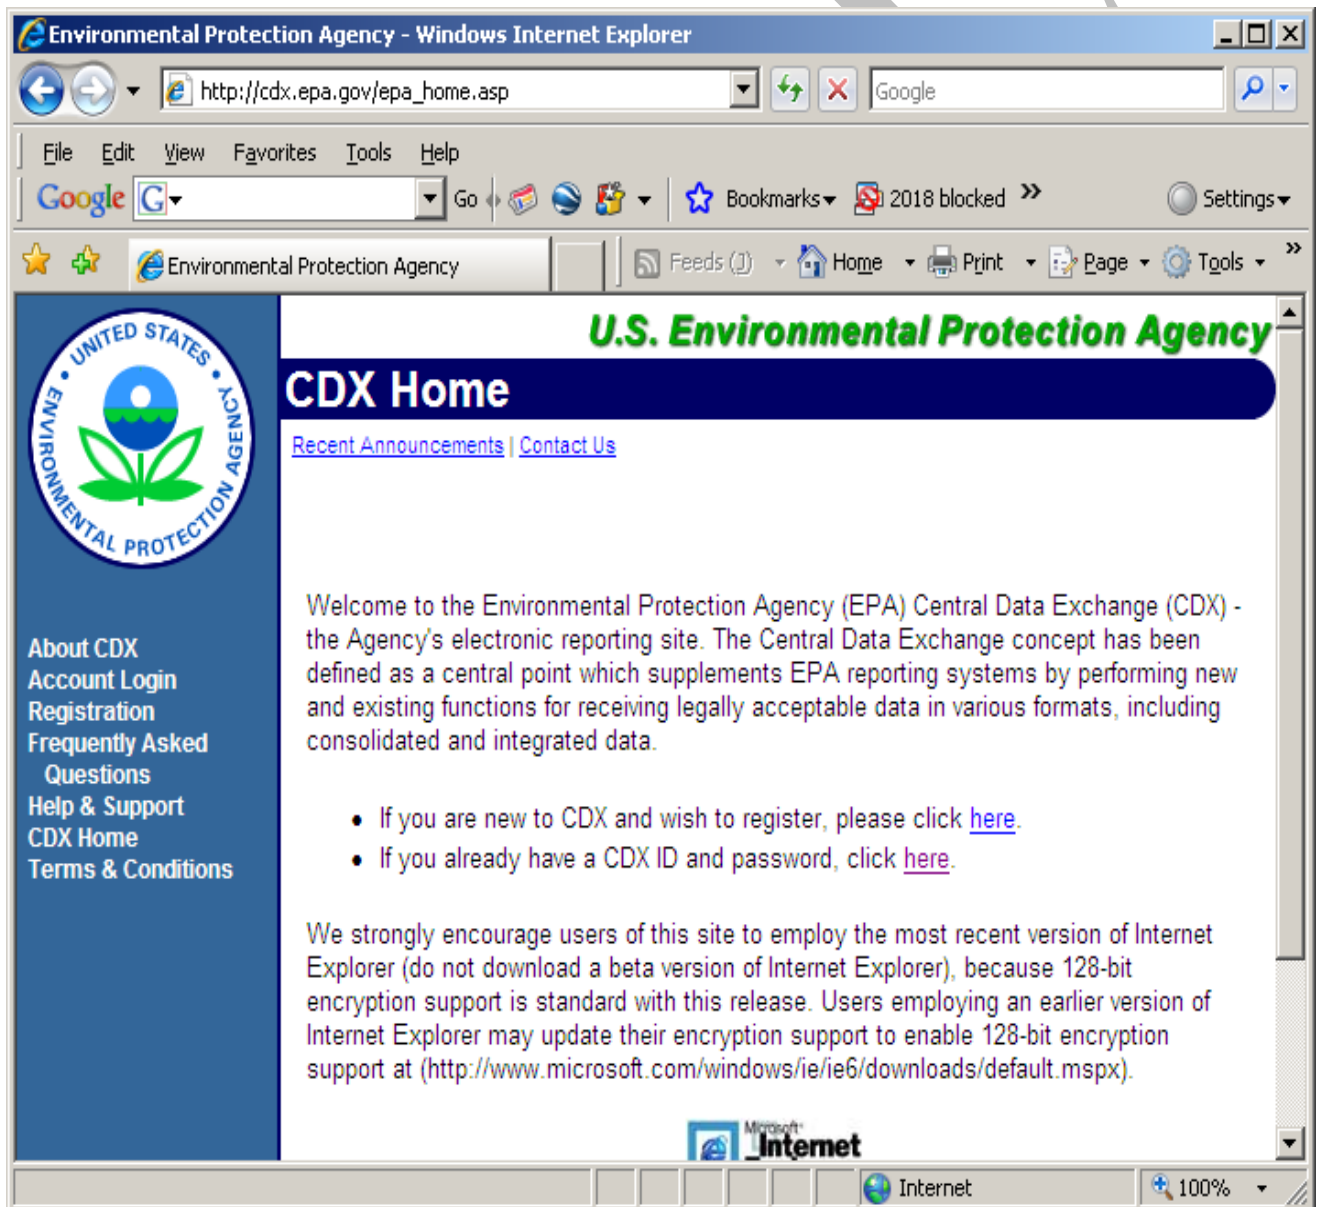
Environmental Protection Agency - Windows Internet Explorer

http://cdx.epa.gov/epa_home.asp

Google

File Edit View Favorites Tools Help

Google G Go Bookmarks 2018 blocked Settings

Environmental Protection Agency

Feeds (J) Home Print Page Tools

UNITED STATES ENVIRONMENTAL PROTECTION AGENCY

U.S. Environmental Protection Agency

CDX Home

Recent Announcements | Contact Us

About CDX
Account Login
Registration
Frequently Asked Questions
Help & Support
CDX Home
Terms & Conditions

Welcome to the Environmental Protection Agency (EPA) Central Data Exchange (CDX) - the Agency's electronic reporting site. The Central Data Exchange concept has been defined as a central point which supplements EPA reporting systems by performing new and existing functions for receiving legally acceptable data in various formats, including consolidated and integrated data.

- If you are new to CDX and wish to register, please click here.
- If you already have a CDX ID and password, click here.

We strongly encourage users of this site to employ the most recent version of Internet Explorer (do not download a beta version of Internet Explorer), because 128-bit encryption support is standard with this release. Users employing an earlier version of Internet Explorer may update their encryption support to enable 128-bit encryption support at (http://www.microsoft.com/windows/ie/ie6/downloads/default.mspx).

Microsoft Internet

Internet 100%